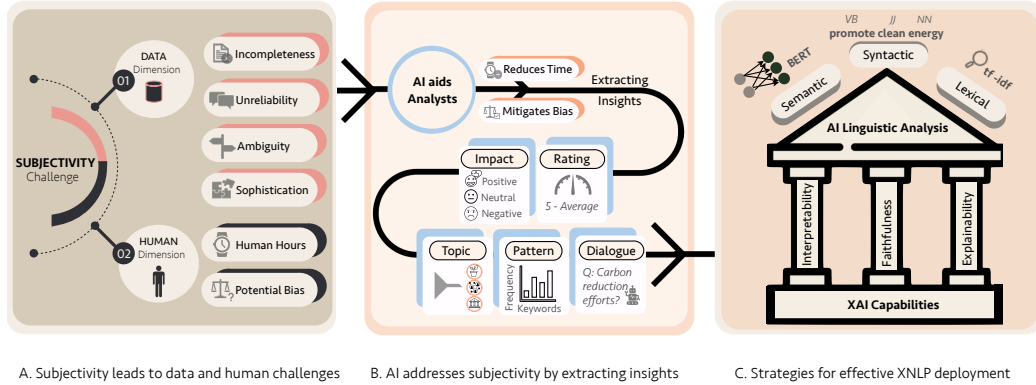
SUBJECTIVITY
Challenge

01 DATA Dimension

Incompleteness

Unreliability

Ambiguity

Sophistication

02 HUMAN Dimension

Human Hours

Potential Bias

AI aids Analysts

Reduces Time

Mitigates Bias

Extracting Insights

Impact

Positive

Neutral

Negative

Rating

5 - Average

Topic

Pattern

Frequency

Keywords

Dialogue

Q: Carbon reduction efforts?

VB JJ NN
promote clean energy

Syntactic

BERT

Semantic

tf-idf

Lexical

AI Linguistic Analysis

Interpretability

Faithfulness

Explainability

XAI Capabilities

A. Subjectivity leads to data and human challenges

B. AI addresses subjectivity by extracting insights

C. Strategies for effective XNLP deployment